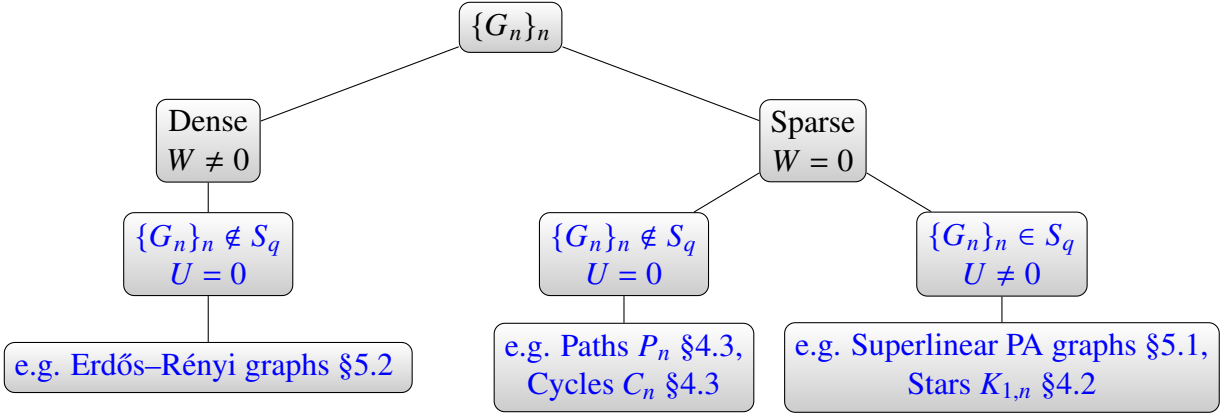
$\{G_n\}_n$

Dense
$W \neq 0$

Sparse
$W = 0$

$\{G_n\}_n \notin S_q$
$U = 0$

$\{G_n\}_n \notin S_q$
$U = 0$

$\{G_n\}_n \in S_q$
$U \neq 0$

e.g. Erdős–Rényi graphs §5.2

e.g. Paths $P_n$ §4.3, Cycles $C_n$ §4.3

e.g. Superlinear PA graphs §5.1, Stars $K_{1,n}$ §4.2